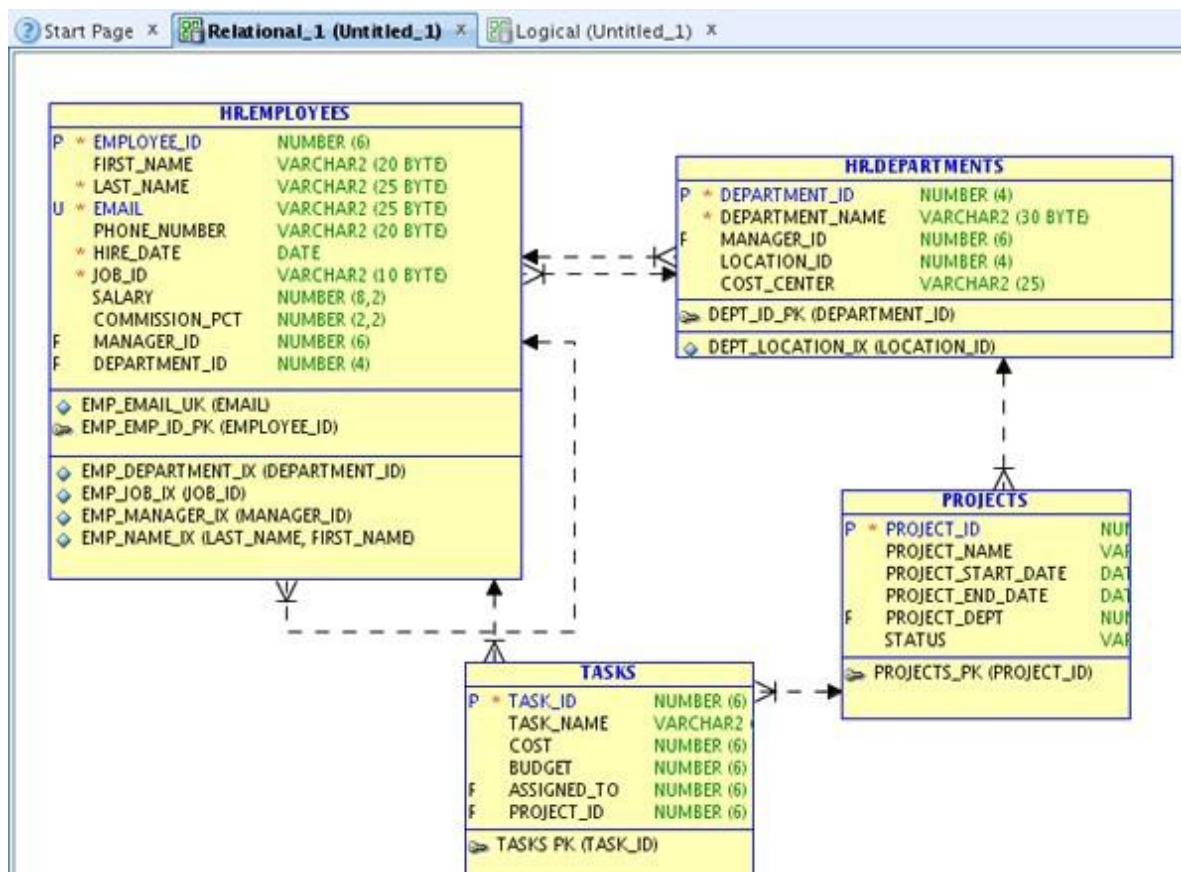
Start Page × Relational_1 (Untitled_1) × Logical (Untitled_1) ×

HR.EMPLOYEES

| | | |
|---|---|---|
| P | * EMPLOYEE_ID | NUMBER (6) |
| | FIRST_NAME | VARCHAR2 (20 BYTE) |
| | * LAST_NAME | VARCHAR2 (25 BYTE) |
| U | * EMAIL | VARCHAR2 (25 BYTE) |
| | PHONE_NUMBER | VARCHAR2 (20 BYTE) |
| | * HIRE_DATE | DATE |
| | * JOB_ID | VARCHAR2 (10 BYTE) |
| | SALARY | NUMBER (8,2) |
| | COMMISSION_PCT | NUMBER (2,2) |
| F | MANAGER_ID | NUMBER (6) |
| F | DEPARTMENT_ID | NUMBER (4) |

EMP_EMAIL_UK (EMAIL)
EMP_EMP_ID_PK (EMPLOYEE_ID)

EMP_DEPARTMENT_IX (DEPARTMENT_ID)
EMP_JOB_IX (JOB_ID)
EMP_MANAGER_IX (MANAGER_ID)
EMP_NAME_IX (LAST_NAME, FIRST_NAME)

HR.DEPARTMENTS

| | | |
|---|---|---|
| P | * DEPARTMENT_ID | NUMBER (4) |
| | * DEPARTMENT_NAME | VARCHAR2 (30 BYTE) |
| F | MANAGER_ID | NUMBER (6) |
| | LOCATION_ID | NUMBER (4) |
| | COST_CENTER | VARCHAR2 (25) |

DEPT_ID_PK (DEPARTMENT_ID)

DEPT_LOCATION_IX (LOCATION_ID)

PROJECTS

| | | |
|---|---|---|
| P | * PROJECT_ID | NU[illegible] |
| | PROJECT_NAME | VA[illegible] |
| | PROJECT_START_DATE | DA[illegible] |
| | PROJECT_END_DATE | DA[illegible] |
| F | PROJECT_DEPT | NU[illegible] |
| | STATUS | VA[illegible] |

PROJECTS_PK (PROJECT_ID)

TASKS

| | | |
|---|---|---|
| P | * TASK_ID | NUMBER (6) |
| | TASK_NAME | VARCHAR2 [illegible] |
| | COST | NUMBER (6) |
| | BUDGET | NUMBER (6) |
| F | ASSIGNED_TO | NUMBER (6) |
| F | PROJECT_ID | NUMBER (6) |

TASKS PK (TASK_ID)